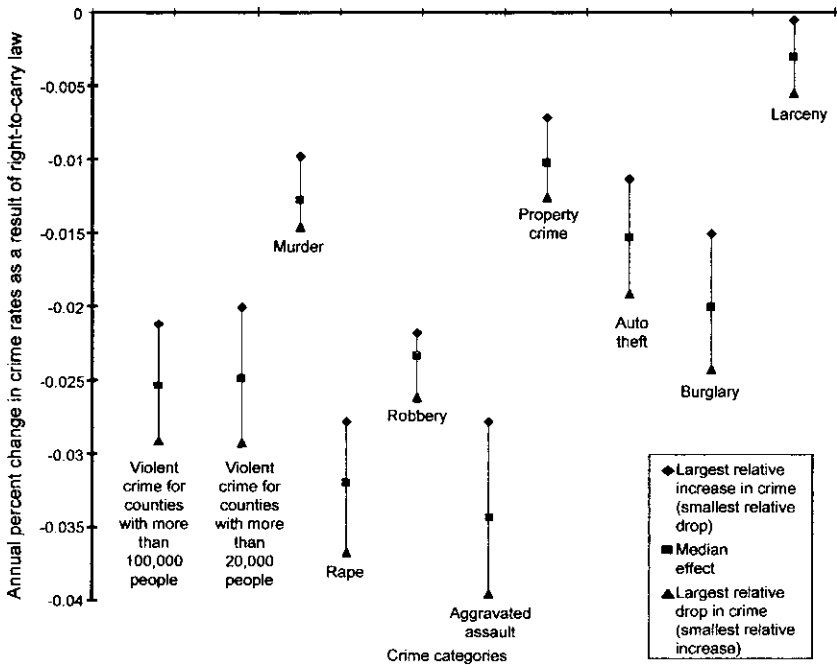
Annual percent change in crime rates as a result of right-to-carry law

0
-0.005
-0.01
-0.015
-0.02
-0.025
-0.03
-0.035
-0.04

Larceny

Murder

Property crime

Auto theft

Burglary

Robbery

Violent crime for counties with more than 100,000 people

Violent crime for counties with more than 20,000 people

Rape

Aggravated assault

Largest relative increase in crime (smallest relative drop)
Median effect
Largest relative drop in crime (smallest relative increase)

Crime categories